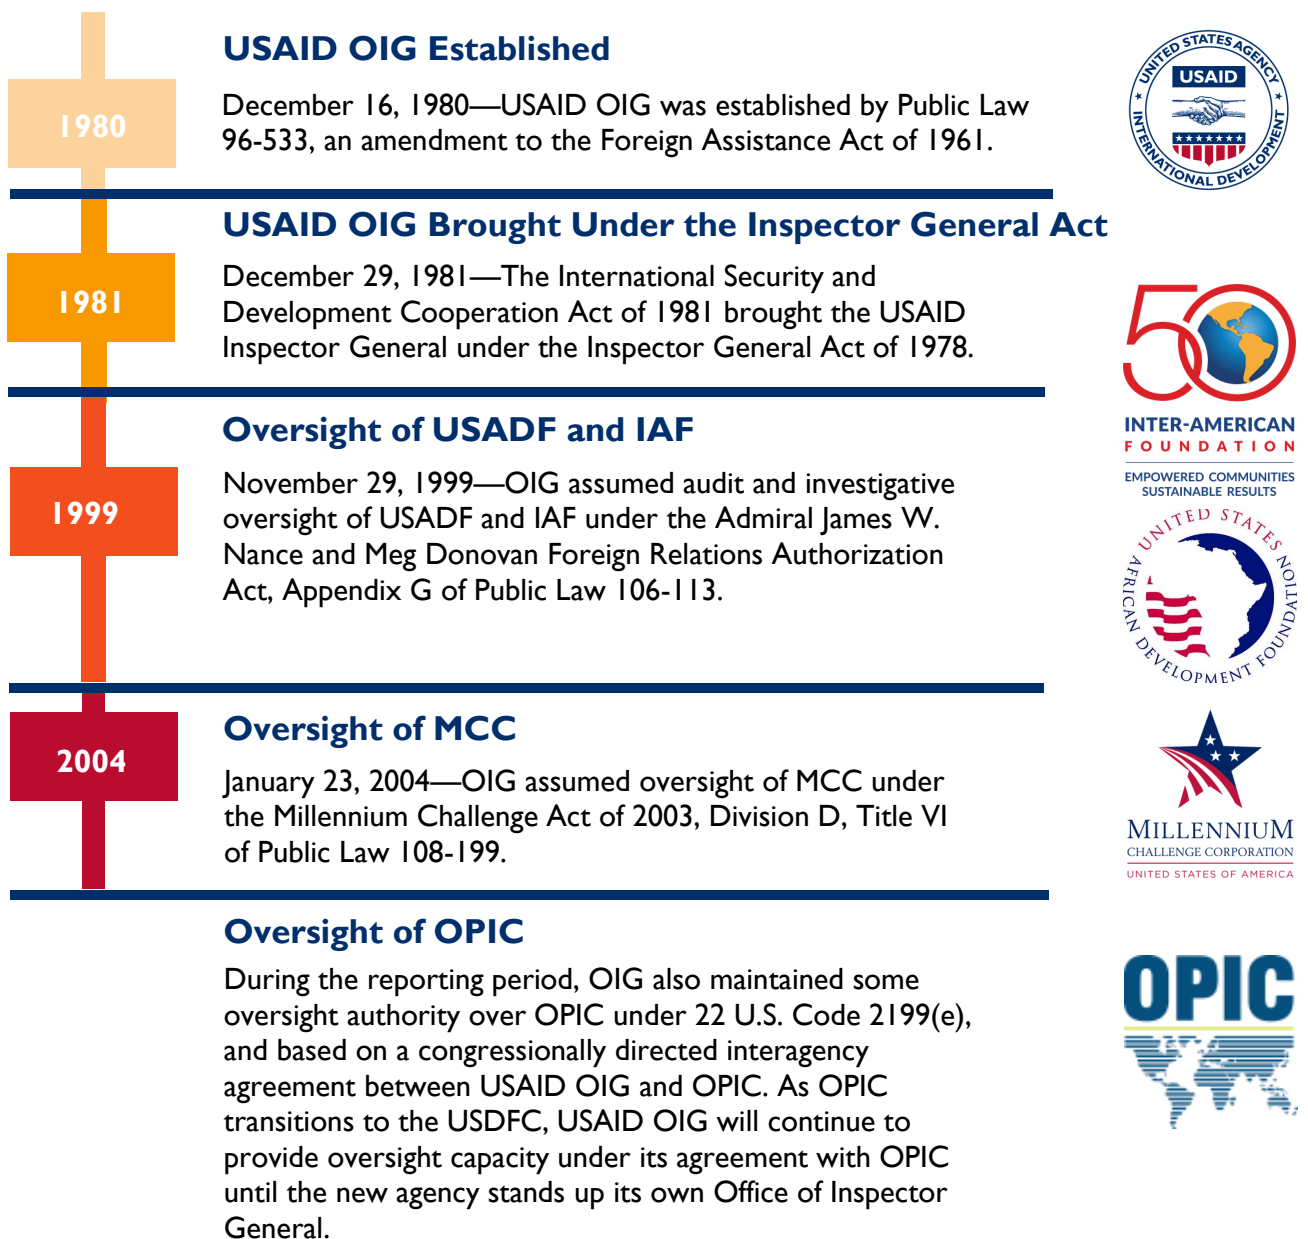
1980

USAID OIG Established

December 16, 1980—USAID OIG was established by Public Law 96-533, an amendment to the Foreign Assistance Act of 1961.

UNITED STATES AGENCY INTERNATIONAL DEVELOPMENT USAID

1981

USAID OIG Brought Under the Inspector General Act

December 29, 1981—The International Security and Development Cooperation Act of 1981 brought the USAID Inspector General under the Inspector General Act of 1978.

50 INTER-AMERICAN FOUNDATION EMPOWERED COMMUNITIES SUSTAINABLE RESULTS

1999

Oversight of USADF and IAF

November 29, 1999—OIG assumed audit and investigative oversight of USADF and IAF under the Admiral James W. Nance and Meg Donovan Foreign Relations Authorization Act, Appendix G of Public Law 106-113.

UNITED STATES AFRICAN DEVELOPMENT FOUNDATION

2004

Oversight of MCC

January 23, 2004—OIG assumed oversight of MCC under the Millennium Challenge Act of 2003, Division D, Title VI of Public Law 108-199.

MILLENNIUM CHALLENGE CORPORATION UNITED STATES OF AMERICA

Oversight of OPIC

During the reporting period, OIG also maintained some oversight authority over OPIC under 22 U.S. Code 2199(e), and based on a congressionally directed interagency agreement between USAID OIG and OPIC. As OPIC transitions to the USDFC, USAID OIG will continue to provide oversight capacity under its agreement with OPIC until the new agency stands up its own Office of Inspector General.

OPIC